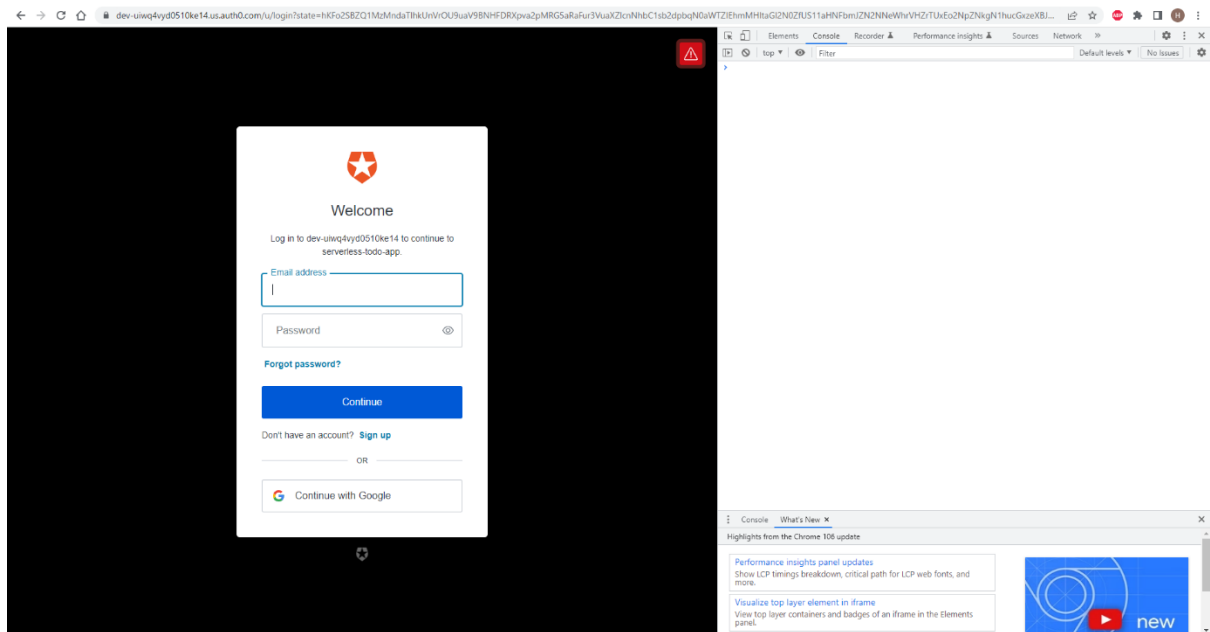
dev-uiwq4vyd0510ke14.us.auth0.com/u/login?state=hKFo2SBZQ1MzMndaTlhkUnVrOU9uaV9BNHFDRXpva2pMRG5aRaFur3VuaXZlcnNhbC1sb2dpbqN0aWTZIEhmMHltaGl2N0ZfUS11aHNFbmJZN2NNeWhrVHZrTUxEo2NpZNkgN1hucGxzeXBJ...

Elements Console Recorder Performance insights Sources Network »

top ▾ Filter Default levels ▾ No Issues

Welcome

Log in to dev-uiwq4vyd0510ke14 to continue to serverless-todo-app.

Email address

Password

Forgot password?

Continue

Don't have an account? Sign up

OR

Continue with Google

Console What's New ×

Highlights from the Chrome 108 update

Performance insights panel updates
Show LCP timings breakdown, critical path for LCP web fonts, and more.

Visualize top layer element in iframe
View top layer containers and badges of an iframe in the Elements panel.

new